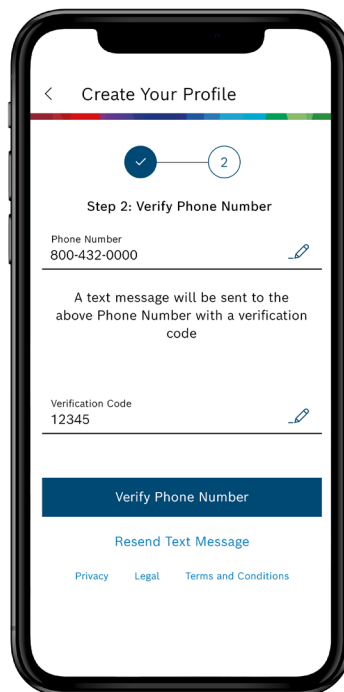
<

Create Your Profile

✓

2

Step 2: Verify Phone Number

Phone Number
800-432-0000

A text message will be sent to the above Phone Number with a verification code

Verification Code
12345

Verify Phone Number

Resend Text Message

Privacy Legal Terms and Conditions